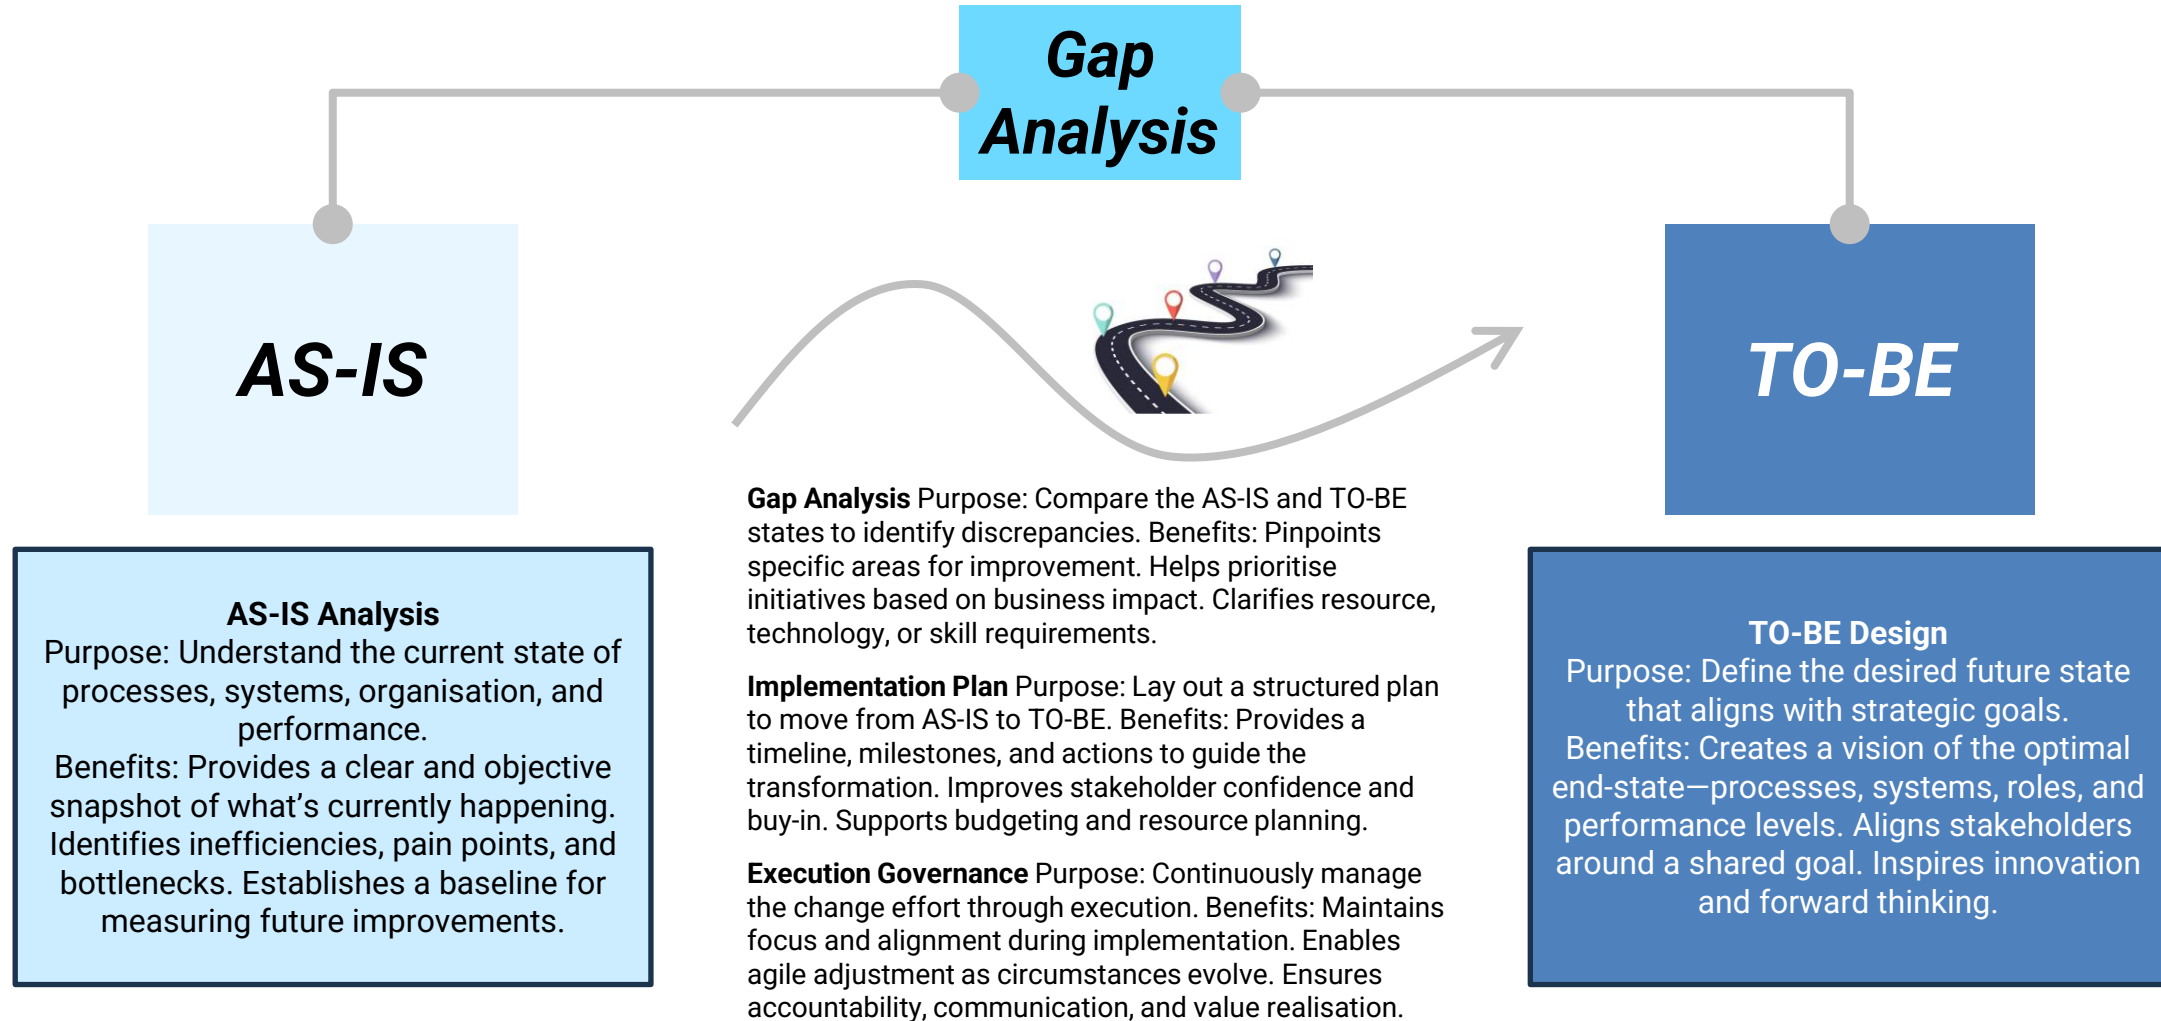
Gap Analysis

AS-IS

TO-BE

AS-IS Analysis
Purpose: Understand the current state of processes, systems, organisation, and performance.
Benefits: Provides a clear and objective snapshot of what’s currently happening. Identifies inefficiencies, pain points, and bottlenecks. Establishes a baseline for measuring future improvements.

**Gap Analysis** Purpose: Compare the AS-IS and TO-BE states to identify discrepancies. Benefits: Pinpoints specific areas for improvement. Helps prioritise initiatives based on business impact. Clarifies resource, technology, or skill requirements.

**Implementation Plan** Purpose: Lay out a structured plan to move from AS-IS to TO-BE. Benefits: Provides a timeline, milestones, and actions to guide the transformation. Improves stakeholder confidence and buy-in. Supports budgeting and resource planning.

**Execution Governance** Purpose: Continuously manage the change effort through execution. Benefits: Maintains focus and alignment during implementation. Enables agile adjustment as circumstances evolve. Ensures accountability, communication, and value realisation.

TO-BE Design
Purpose: Define the desired future state that aligns with strategic goals.
Benefits: Creates a vision of the optimal end-state—processes, systems, roles, and performance levels. Aligns stakeholders around a shared goal. Inspires innovation and forward thinking.